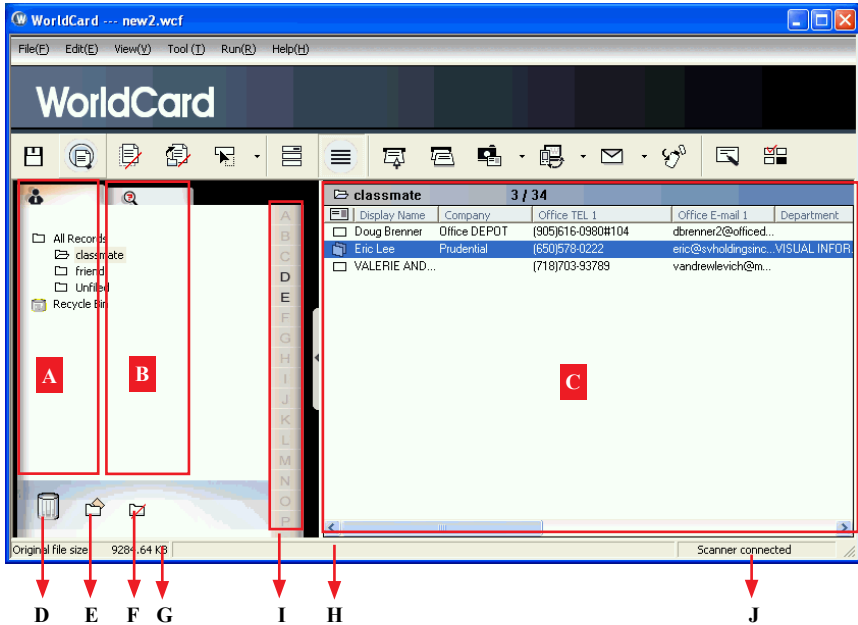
WorldCard --- new2.wcf

File(F) Edit(E) View(V) Tool(T) Run(R) Help(H)

WorldCard

All Records
classmate
friend
Unfiled
Recycle Bin

A
B

A
B
C
D
E
F
G
H
I
J
K
L
M
N
O
P

classmate 3 / 34

| Display Name | Company | Office TEL 1 | Office E-mail 1 | Department |
|---|---|---|---|---|
| Doug Brenner | Office DEPOT | (905)616-0980#104 | dbrenner2@officed... | |
| Eric Lee | Prudential | (650)578-0222 | eric@svholdingsinc... | VISUAL INFOR... |
| VALERIE AND... | | (718)703-93789 | vandrewlevich@m... | |

C

Original file size 9284.64 KB Scanner connected

D E F G I H J